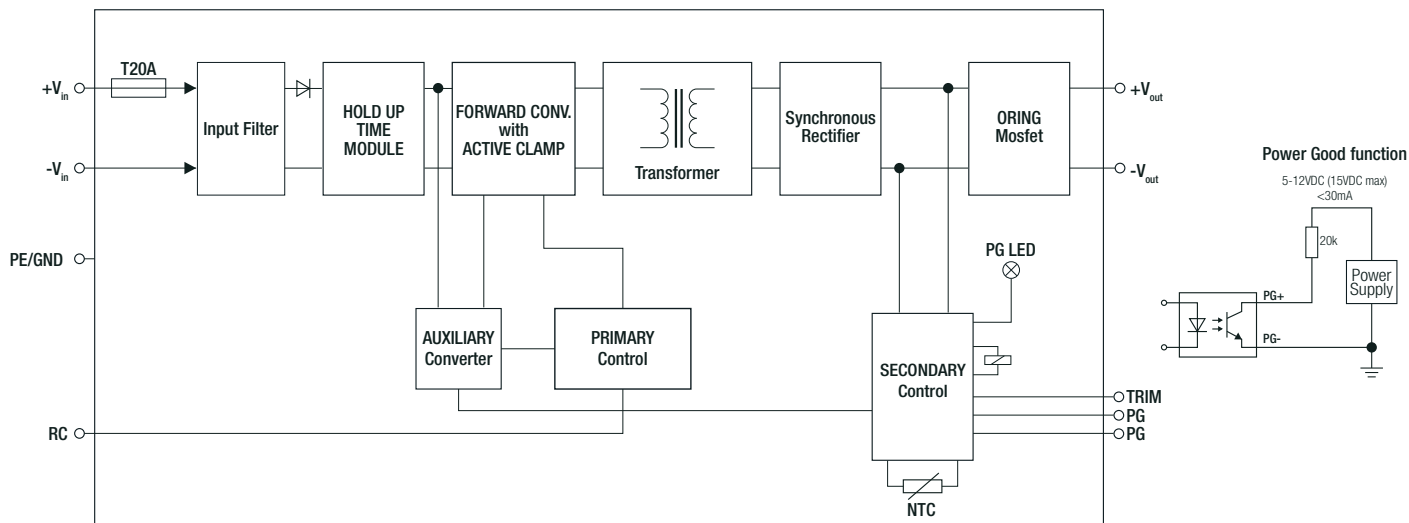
T20A

$+V_{in}$

$-V_{in}$

PE/GND

RC

Input Filter

HOLD UP TIME MODULE

FORWARD CONV. with ACTIVE CLAMP

Transformer

Synchronous Rectifier

ORING Mosfet

$+V_{out}$

$-V_{out}$

AUXILIARY Converter

PRIMARY Control

PG LED

SECONDARY Control

TRIM

PG

PG

NTC

Power Good function

5-12VDC (15VDC max) <30mA

20k

Power Supply

PG+

PG-